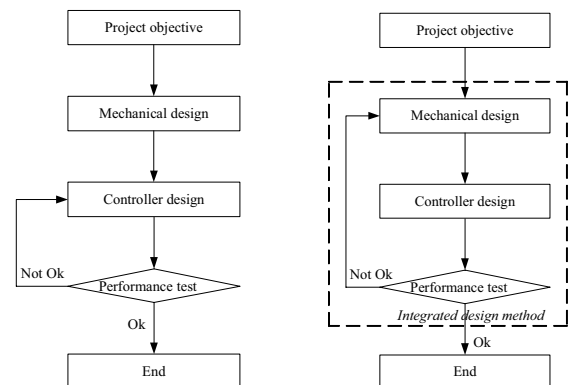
Project objective

Mechanical design

Controller design

Not Ok

Performance test

Ok

End

Project objective

Mechanical design

Controller design

Not Ok

Performance test

Integrated design method

Ok

End